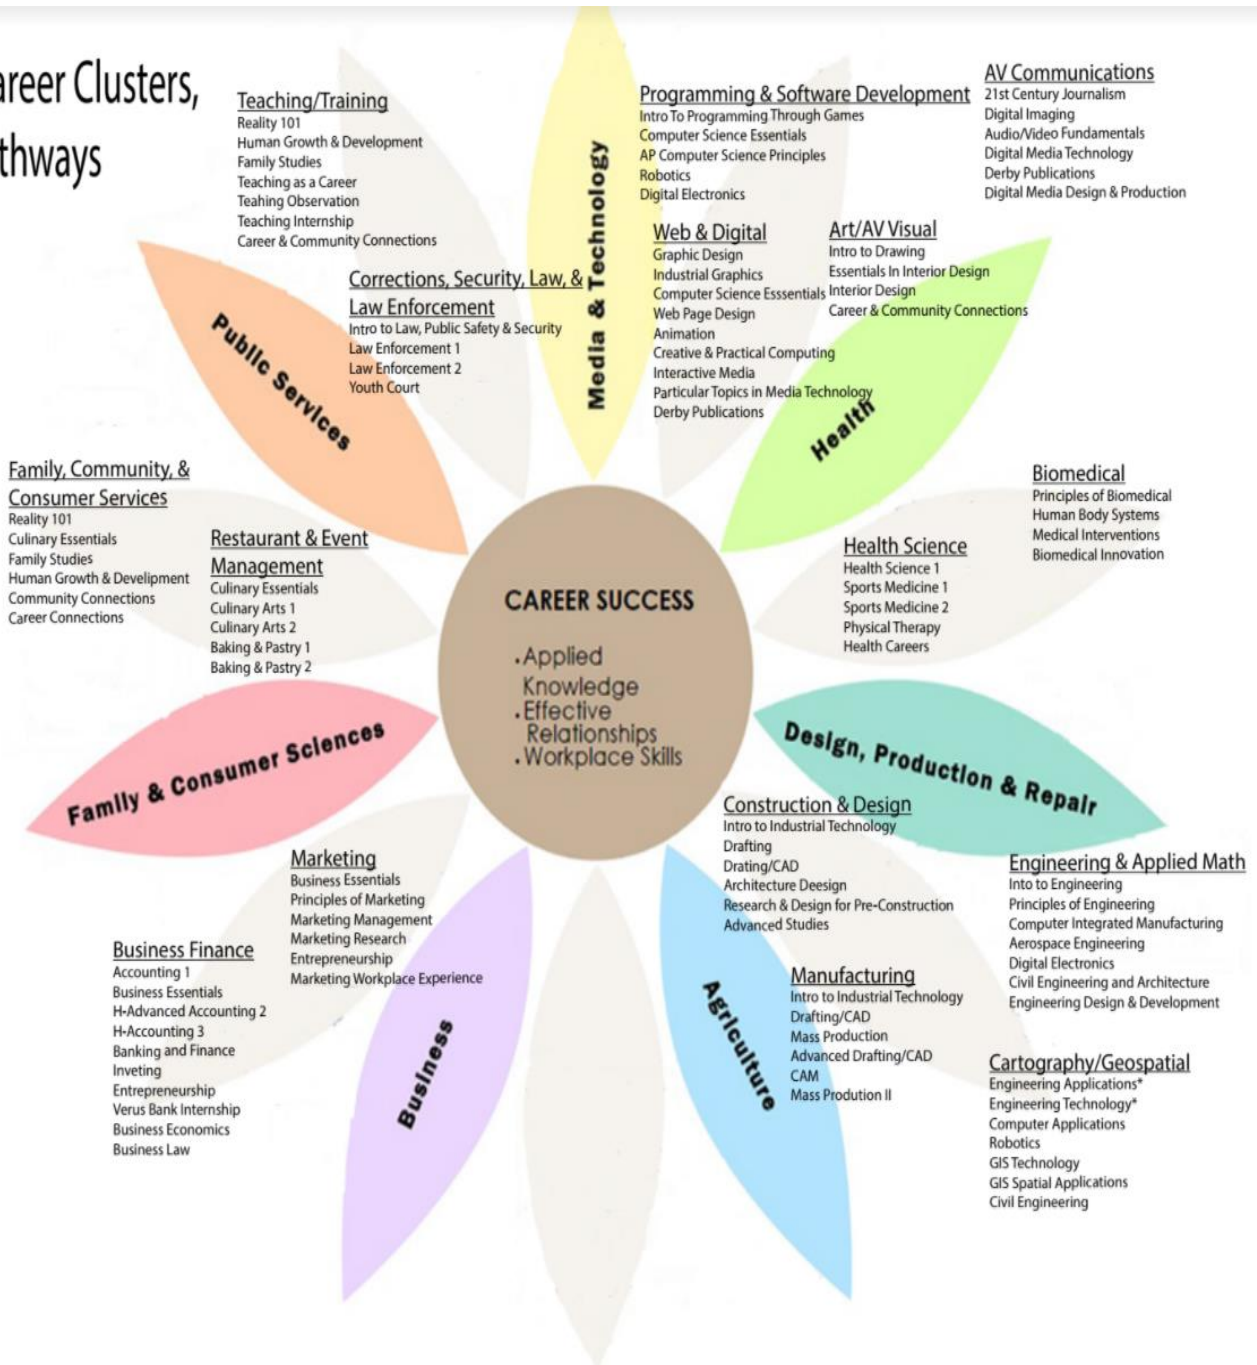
areer Clusters, thways

Teaching/Training
Reality 101
Human Growth & Development
Family Studies
Teaching as a Career
Teahing Observation
Teaching Internship
Career & Community Connections

Media & Technology

Programming & Software Development
Intro To Programming Through Games
Computer Science Essentials
AP Computer Science Principles
Robotics
Digital Electronics

AV Communications
21st Century Journalism
Digital Imaging
Audio/Video Fundamentals
Digital Media Technology
Derby Publications
Digital Media Design & Production

Web & Digital
Graphic Design
Industrial Graphics
Computer Science Esssentials
Web Page Design
Animation
Creative & Practical Computing
Interactive Media
Particular Topics in Media Technology
Derby Publications

Art/AV Visual
Intro to Drawing
Essentials In Interior Design
Interior Design
Career & Community Connections

Public Services

Corrections, Security, Law, & Law Enforcement
Intro to Law, Public Safety & Security
Law Enforcement 1
Law Enforcement 2
Youth Court

Health

Family, Community, & Consumer Services
Reality 101
Culinary Essentials
Family Studies
Human Growth & Development
Community Connections
Career Connections

Restaurant & Event Management
Culinary Essentials
Culinary Arts 1
Culinary Arts 2
Baking & Pastry 1
Baking & Pastry 2

Biomedical
Principles of Biomedical
Human Body Systems
Medical Interventions
Biomedical Innovation

Health Science
Health Science 1
Sports Medicine 1
Sports Medicine 2
Physical Therapy
Health Careers

CAREER SUCCESS
.Applied Knowledge
.Effective Relationships
.Workplace Skills

Family & Consumer Sciences

Design, Production & Repair

Construction & Design
Intro to Industrial Technology
Drafting
Drating/CAD
Architecture Deesign
Research & Design for Pre-Construction
Advanced Studies

Engineering & Applied Math
Into to Engineering
Principles of Engineering
Computer Integrated Manufacturing
Aerospace Engineering
Digital Electronics
Civil Engineering and Architecture
Engineering Design & Development

Marketing
Business Essentials
Principles of Marketing
Marketing Management
Marketing Research
Entrepreneurship
Marketing Workplace Experience

Business Finance
Accounting 1
Business Essentials
H-Advanced Accounting 2
H-Accounting 3
Banking and Finance
Inveting
Entrepreneurship
Verus Bank Internship
Business Economics
Business Law

Business

Agriculture

Manufacturing
Intro to Industrial Technology
Drafting/CAD
Mass Production
Advanced Drafting/CAD
CAM
Mass Prodution II

Cartography/Geospatial
Engineering Applications*
Engineering Technology*
Computer Applications
Robotics
GIS Technology
GIS Spatial Applications
Civil Engineering